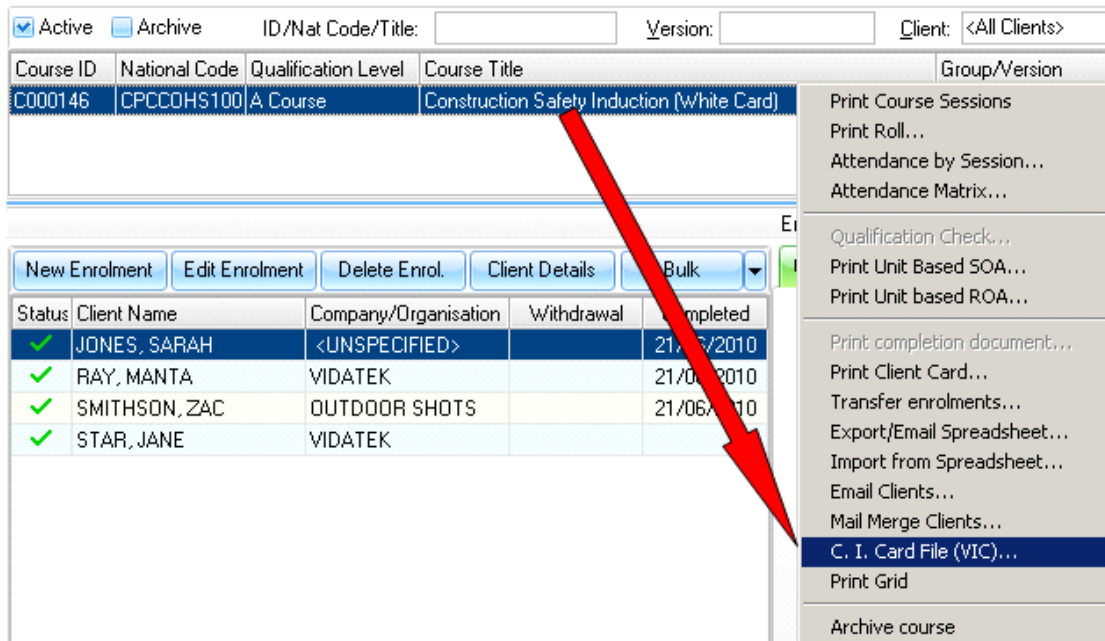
Active Archive ID/Nat Code/Title: Version: Client: <All Clients>

| Course ID | National Code | Qualification Level | Course Title | Group/Version |
|---|---|---|---|---|
| C000146 | CPCCOHS100 | A Course | Construction Safety Induction (White Card) | |

En

New Enrolment | Edit Enrolment | Delete Enrol. | Client Details | Bulk

| Status | Client Name | Company/Organisation | Withdrawal | Completed |
|---|---|---|---|---|
| ✓ | JONES, SARAH | <UNSPECIFIED> | | 21/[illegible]/2010 |
| ✓ | RAY, MANTA | VIDATEK | | 21/0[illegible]2010 |
| ✓ | SMITHSON, ZAC | OUTDOOR SHOTS | | 21/06/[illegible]10 |
| ✓ | STAR, JANE | VIDATEK | | |

Print Course Sessions
Print Roll...
Attendance by Session...
Attendance Matrix...
Qualification Check...
Print Unit Based SOA...
Print Unit based ROA...
Print completion document...
Print Client Card...
Transfer enrolments...
Export/Email Spreadsheet...
Import from Spreadsheet...
Email Clients...
Mail Merge Clients...
C. I. Card File (VIC)...
Print Grid
Archive course